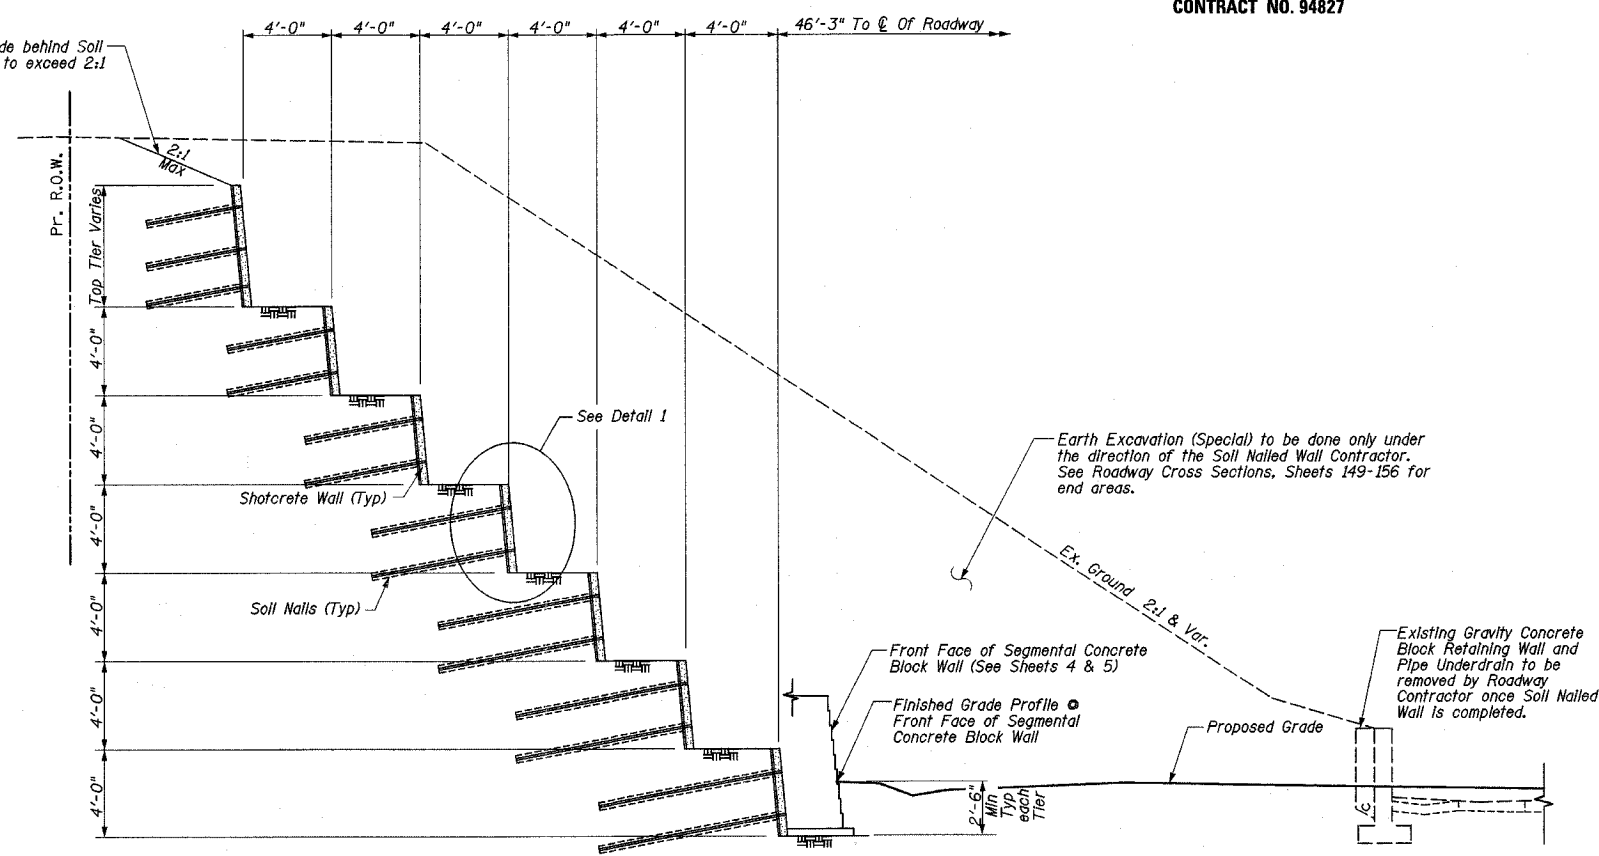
CONTRACT NO. 94827

de behind Soil to exceed 2:1

4'-0"
4'-0"
4'-0"
4'-0"
4'-0"
4'-0"
46'-3" To ℄ Of Roadway

Pr. R.O.W.

2:1 Max

Top Tier Varies

4'-0"
4'-0"
4'-0"
4'-0"
4'-0"
4'-0"

See Detail 1

Shotcrete Wall (Typ)

Soil Nails (Typ)

Earth Excavation (Special) to be done only under the direction of the Soil Nailed Wall Contractor. See Roadway Cross Sections, Sheets 149-156 for end areas.

Ex. Ground 2:1 & Var.

Front Face of Segmental Concrete Block Wall (See Sheets 4 & 5)

Finished Grade Profile @ Front Face of Segmental Concrete Block Wall

2'-6" Min Typ each Tier

Proposed Grade

Existing Gravity Concrete Block Retaining Wall and Pipe Underdrain to be removed by Roadway Contractor once Soil Nailed Wall is completed.